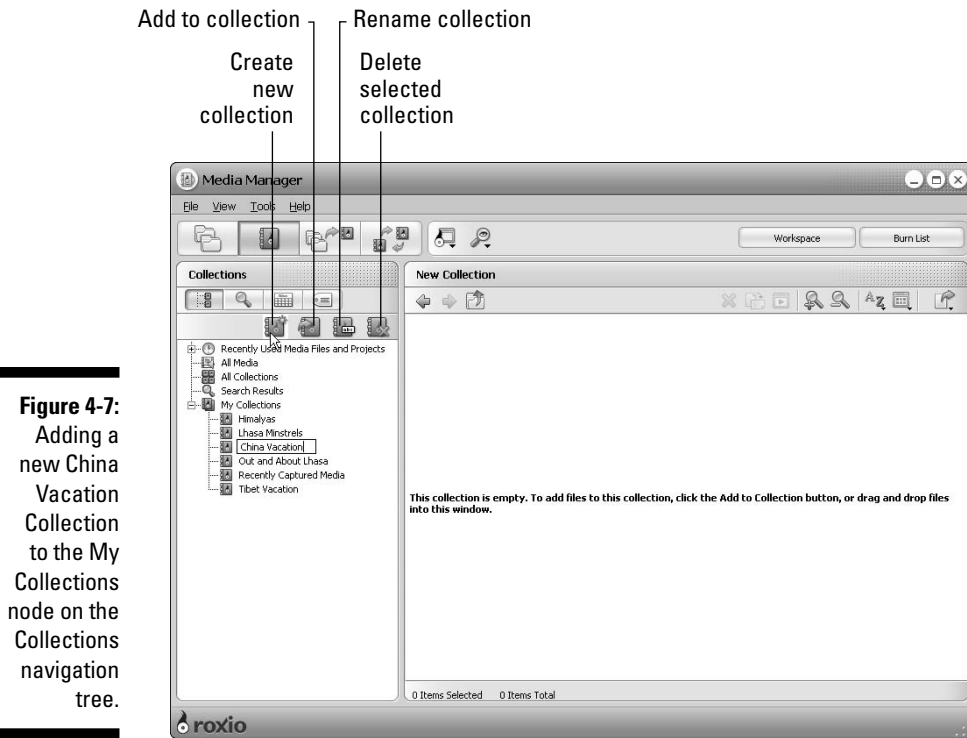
Add to collection
Rename collection
Create new collection
Delete selected collection

Figure 4-7: Adding a new China Vacation Collection to the My Collections node on the Collections navigation tree.

Media Manager
File View Tools Help
Workspace
Burn List
Collections
New Collection
Recently Used Media Files and Projects
All Media
All Collections
Search Results
My Collections
Himalyas
Lhasa Minstrels
China Vacation
Out and About Lhasa
Recently Captured Media
Tibet Vacation
This collection is empty. To add files to this collection, click the Add to Collection button, or drag and drop files into this window.
0 Items Selected 0 Items Total
roxio